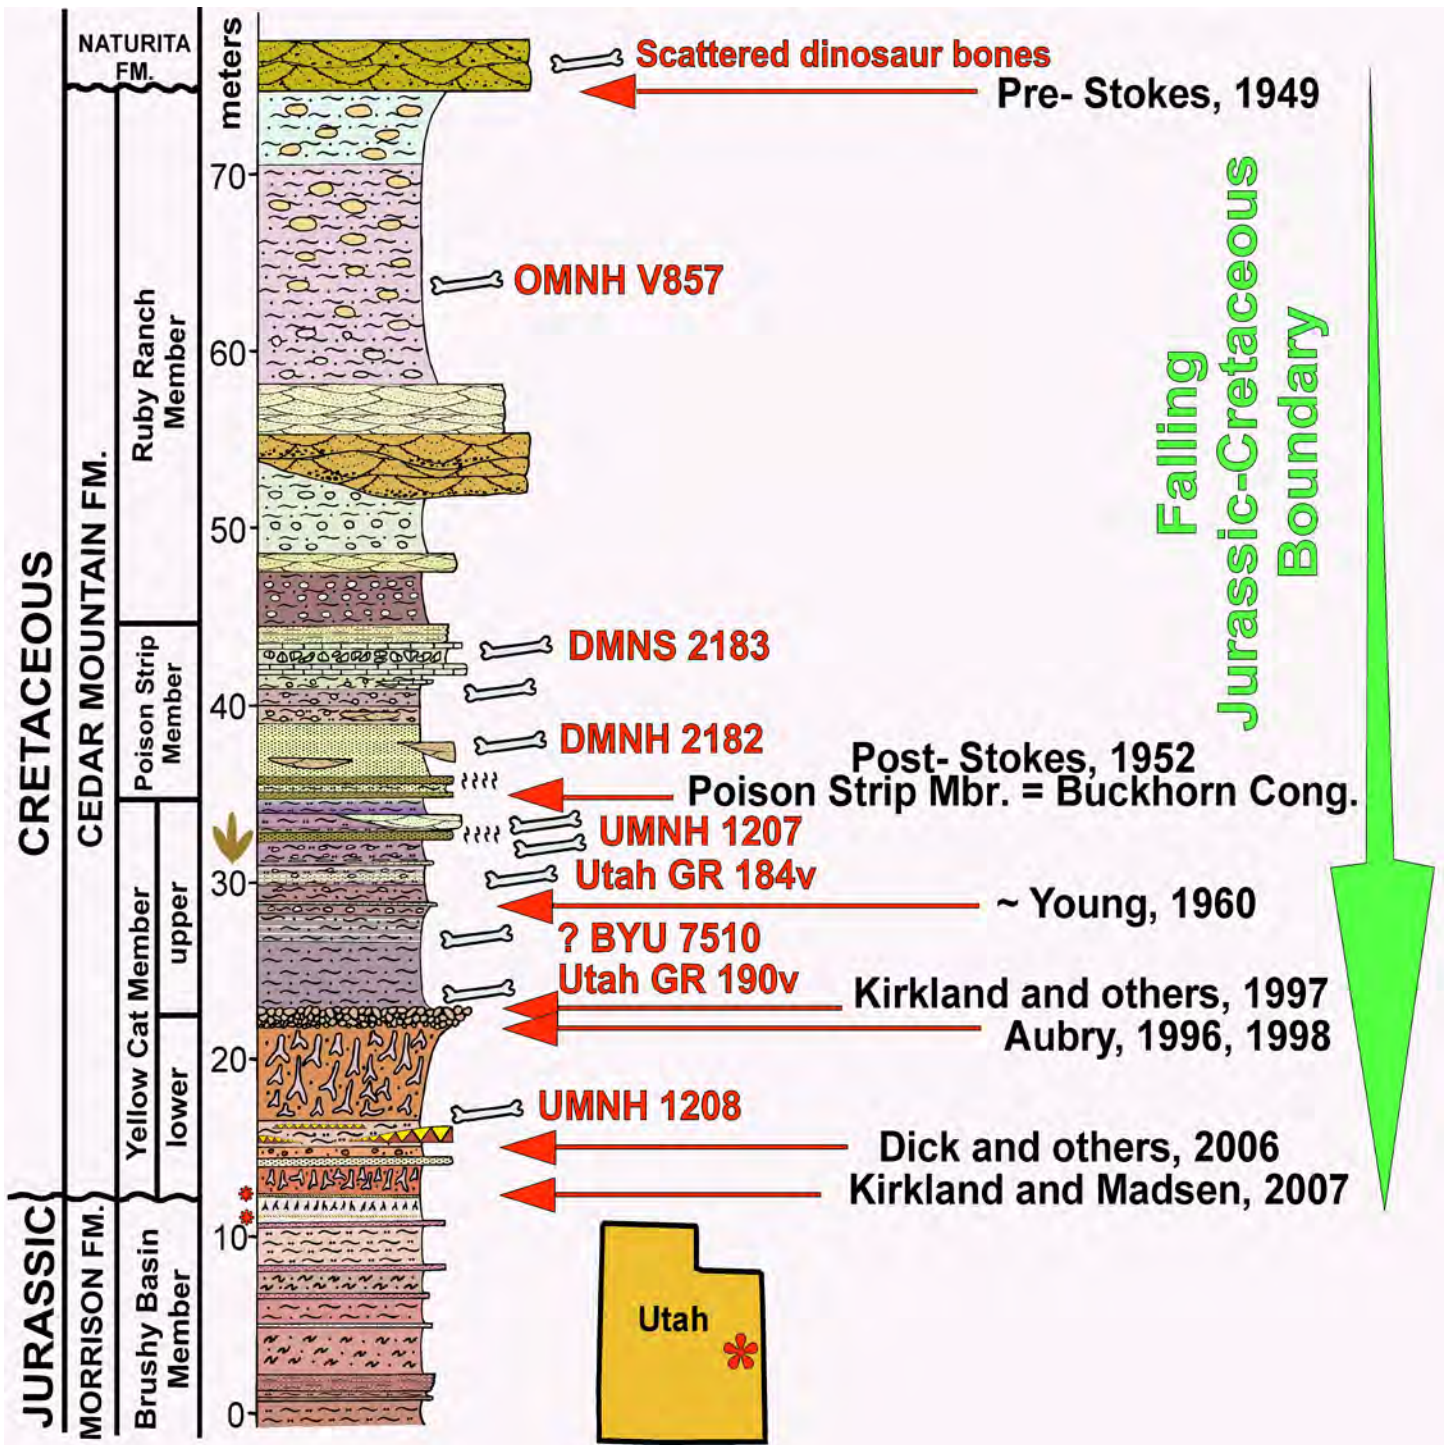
CRETACEOUS
JURASSIC
NATURITA FM.
CEDAR MOUNTAIN FM.
MORRISON FM.
Ruby Ranch Member
Poison Strip Member
Yellow Cat Member
upper
lower
Brushy Basin Member
meters
70
60
50
40
30
20
10
0
Scattered dinosaur bones
Pre- Stokes, 1949
OMNH V857
DMNS 2183
DMNH 2182
Post- Stokes, 1952
Poison Strip Mbr. = Buckhorn Cong.
UMNH 1207
Utah GR 184v
~ Young, 1960
? BYU 7510
Utah GR 190v
Kirkland and others, 1997
Aubry, 1996, 1998
UMNH 1208
Dick and others, 2006
Kirkland and Madsen, 2007
Falling Jurassic-Cretaceous Boundary
Utah